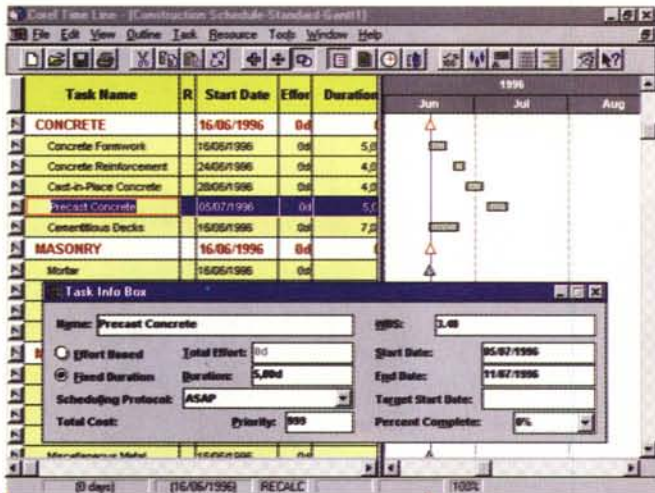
Corel Time Line - [Construction Schedule Standard Gantt1]

File Edit View Outline Task Resource Tools Window Help

| Task Name | R | Start Date | Effor | Duration |
|---|---|---|---|---|
| CONCRETE | | 16/06/1996 | 0d | |
| Concrete Formwork | | 16/06/1996 | 0d | 5,0 |
| Concrete Reinforcement | | 24/06/1996 | 0d | 4,0 |
| Cast-in-Place Concrete | | 28/06/1996 | 0d | 4,0 |
| Precast Concrete | | 05/07/1996 | 0d | 5,0 |
| Cementitious Decks | | 16/06/1996 | 0d | 7,0 |
| MASONRY | | 16/06/1996 | 0d | |
| Mortar | | 16/06/1996 | 0d | |

1996
Jun Jul Aug

Task Info Box

Name: Precast Concrete
WBS: 3.40
Effort Based
Total Effort: 0d
Start Date: 05/07/1996
Fixed Duration
Duration: 5,00d
End Date: 11/07/1996
Scheduling Protocol: ASAP
Target Start Date:
Total Cost:
Priority: 999
Percent Complete: 0%

Miscellaneous Metal 16/06/1996 0d

(0 days) (16/06/1996) RECALC 100%